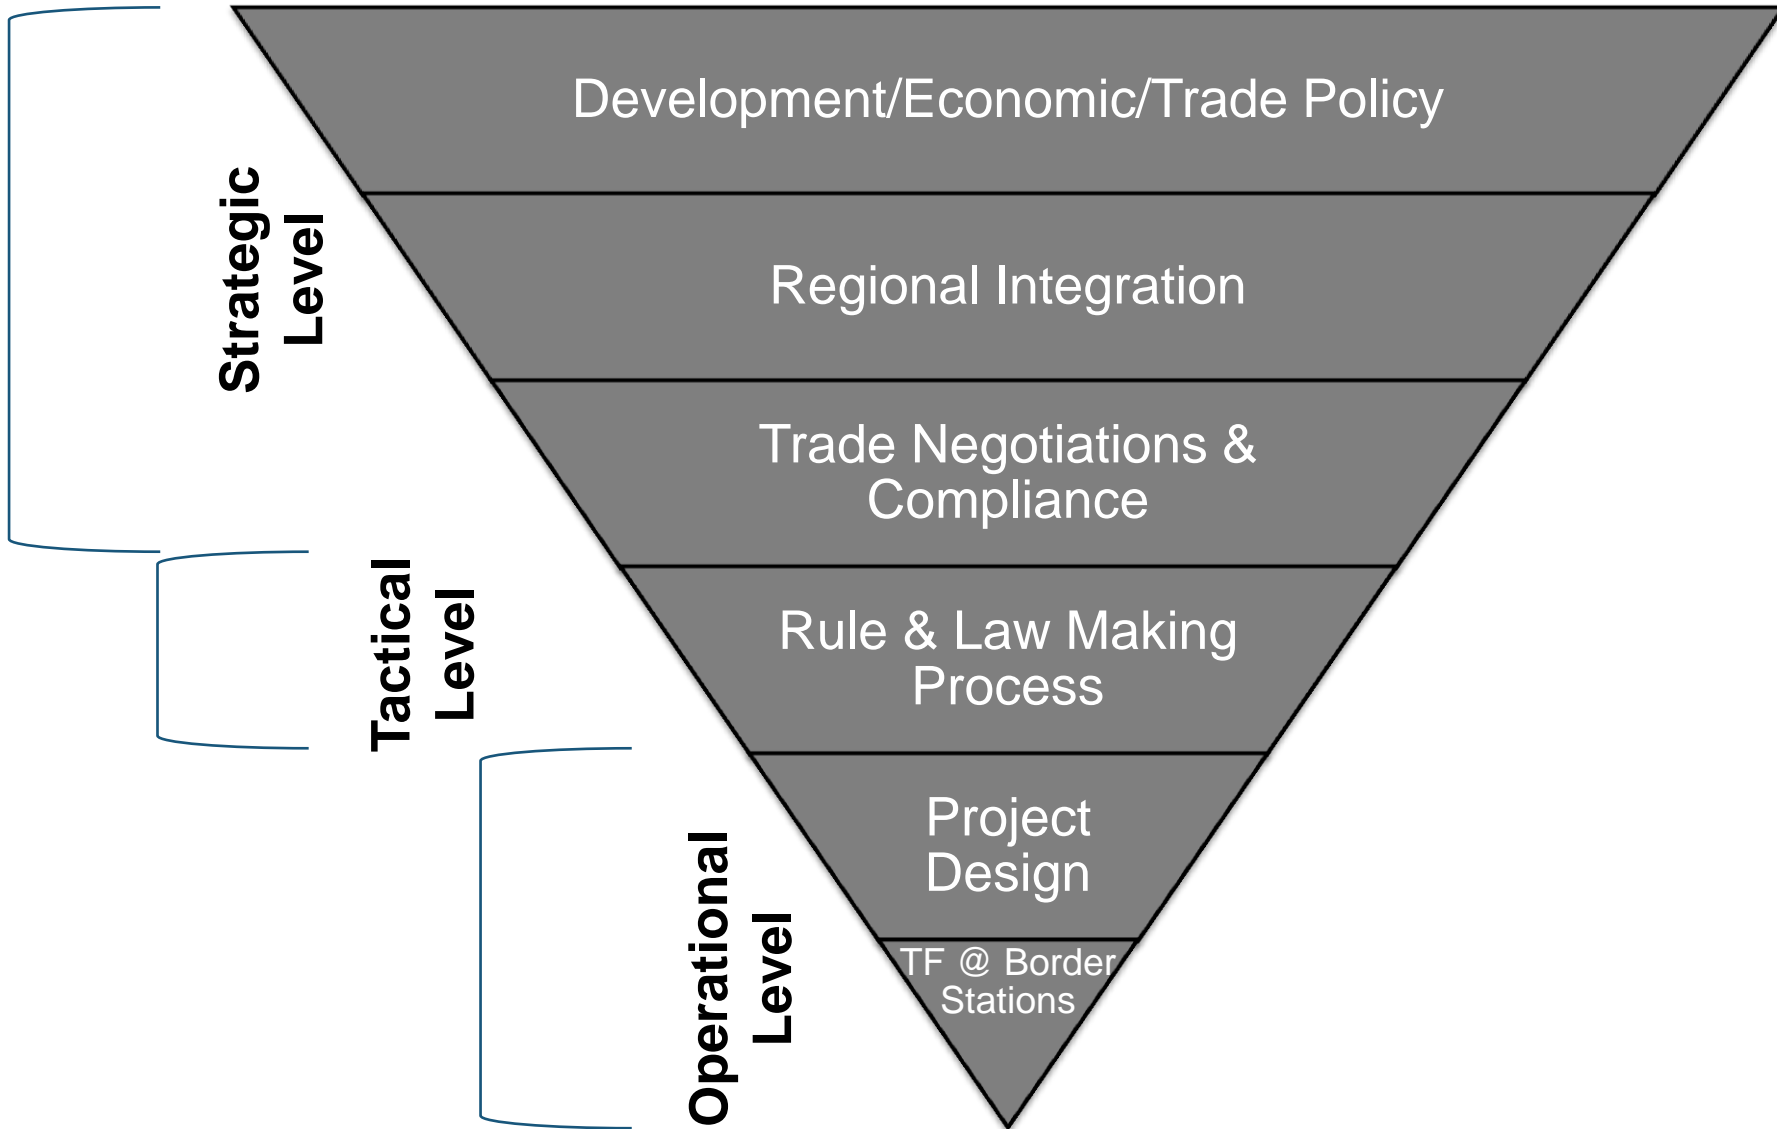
Development/Economic/Trade Policy

Regional Integration

Trade Negotiations & Compliance

Rule & Law Making Process

Project Design

TF @ Border Stations

Strategic Level

Tactical Level

Operational Level